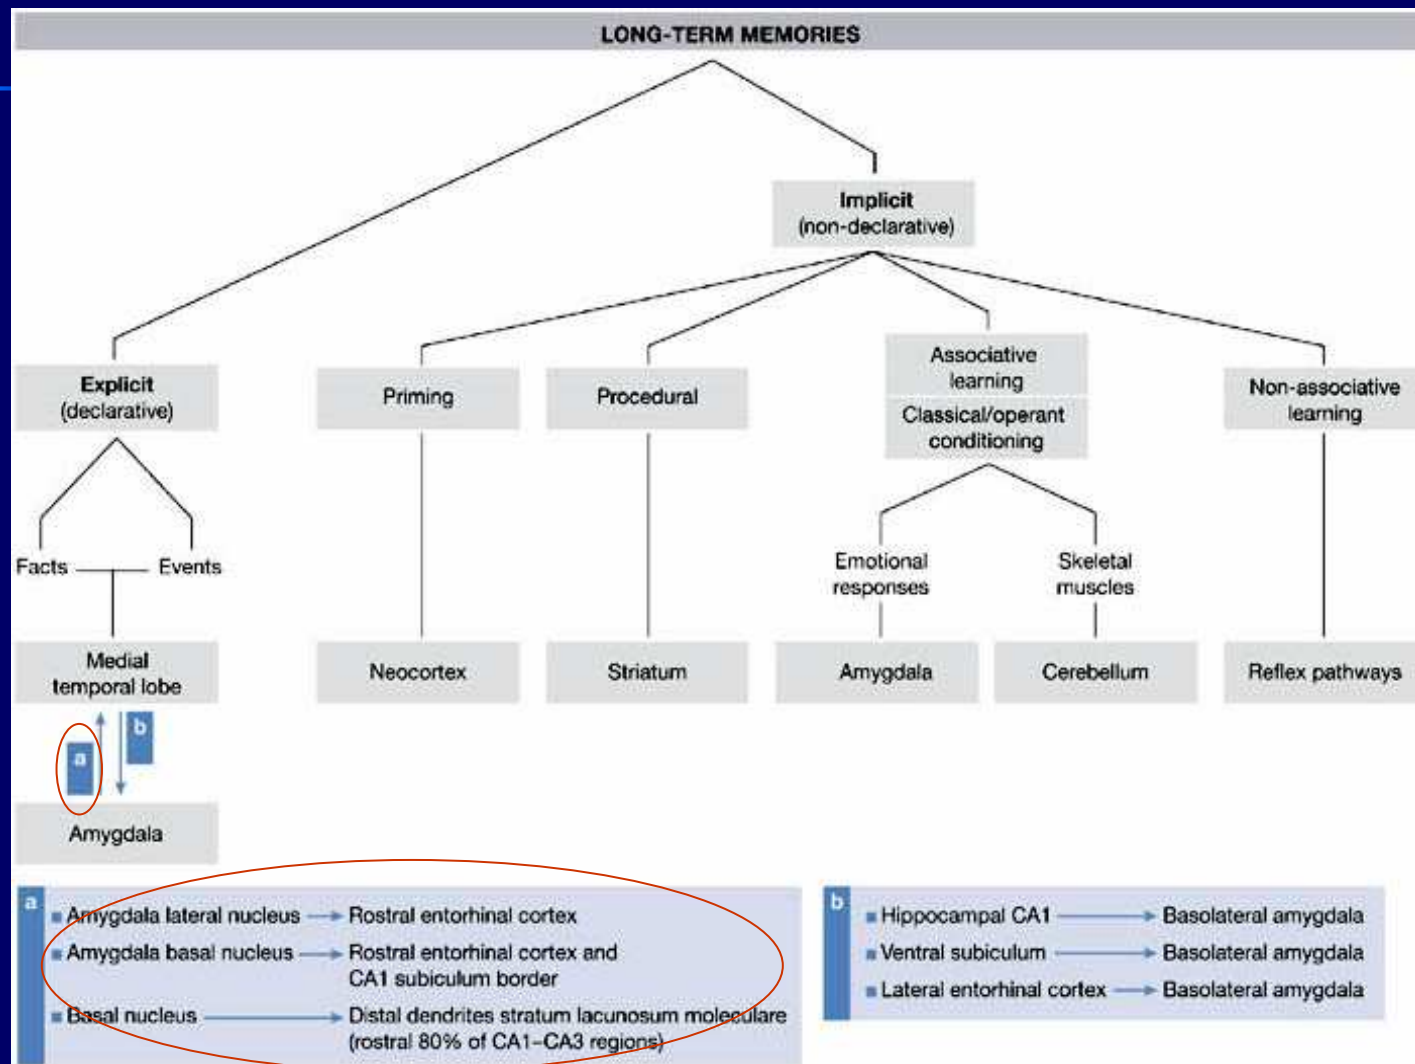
LONG-TERM MEMORIES

Implicit
(non-declarative)

Explicit
(declarative)

Priming

Procedural

Associative learning

Classical/operant conditioning

Non-associative learning

Facts

Events

Emotional responses

Skeletal muscles

Medial temporal lobe

Neocortex

Striatum

Amygdala

Cerebellum

Reflex pathways

a

b

Amygdala

a
Amygdala lateral nucleus → Rostral entorhinal cortex
Amygdala basal nucleus → Rostral entorhinal cortex and CA1 subiculum border
Basal nucleus → Distal dendrites stratum lacunosum moleculare (rostral 80% of CA1–CA3 regions)

b
Hippocampal CA1 → Basolateral amygdala
Ventral subiculum → Basolateral amygdala
Lateral entorhinal cortex → Basolateral amygdala